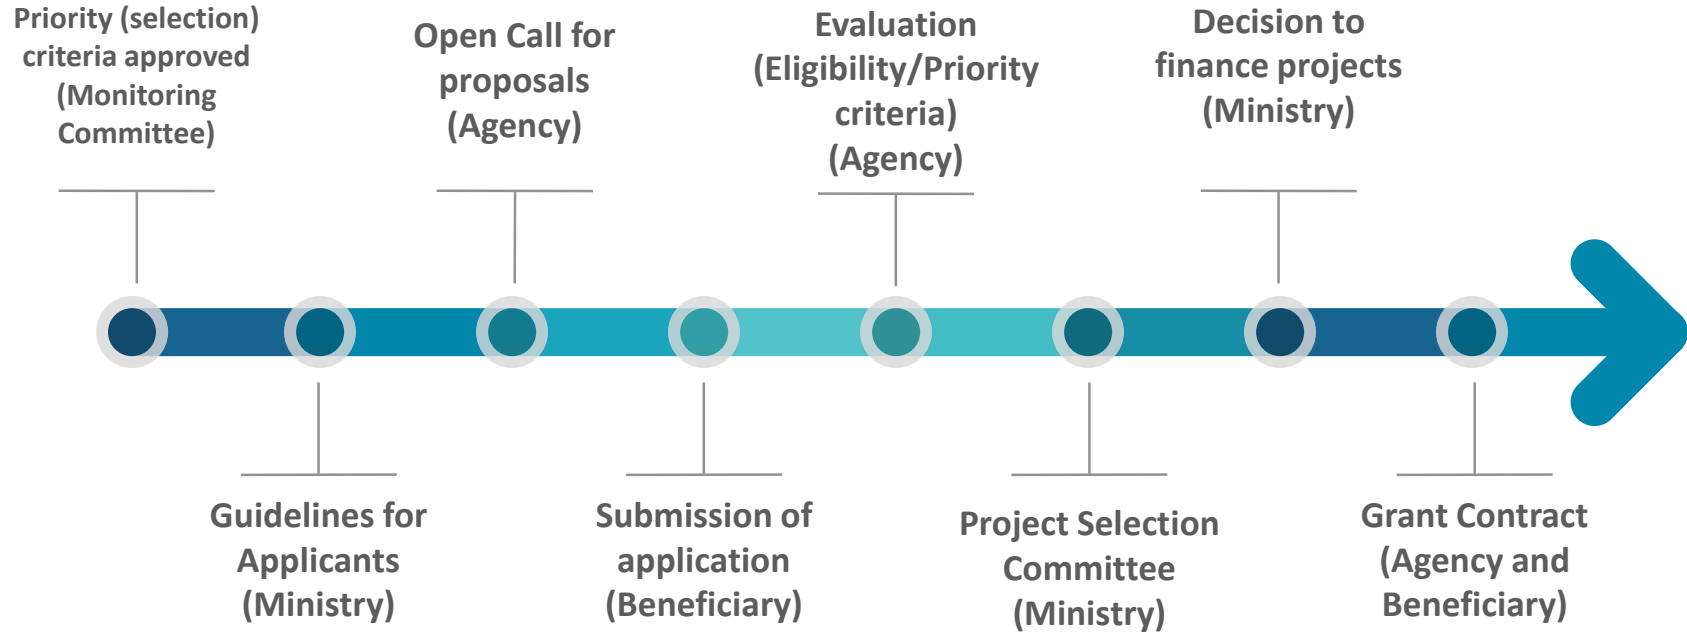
Priority (selection) criteria approved (Monitoring Committee)

Guidelines for Applicants (Ministry)

Open Call for proposals (Agency)

Submission of application (Beneficiary)

Evaluation (Eligibility/Priority criteria) (Agency)

Project Selection Committee (Ministry)

Decision to finance projects (Ministry)

Grant Contract (Agency and Beneficiary)